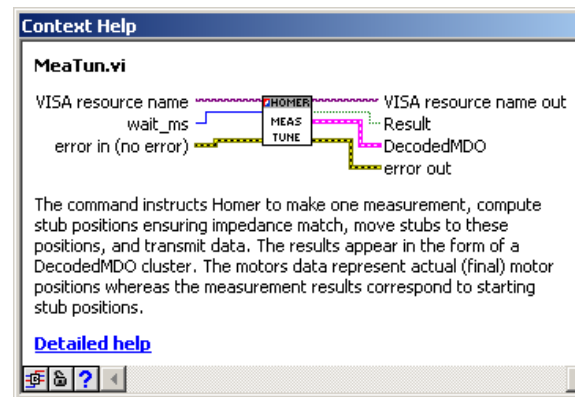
Context Help

MeaTun.vi

VISA resource name
wait_ms
error in (no error)

HOMER
MEAS
TUNE

VISA resource name out
Result
DecodedMDO
error out

The command instructs Homer to make one measurement, compute stub positions ensuring impedance match, move stubs to these positions, and transmit data. The results appear in the form of a DecodedMDO cluster. The motors data represent actual (final) motor positions whereas the measurement results correspond to starting stub positions.

Detailed help

?